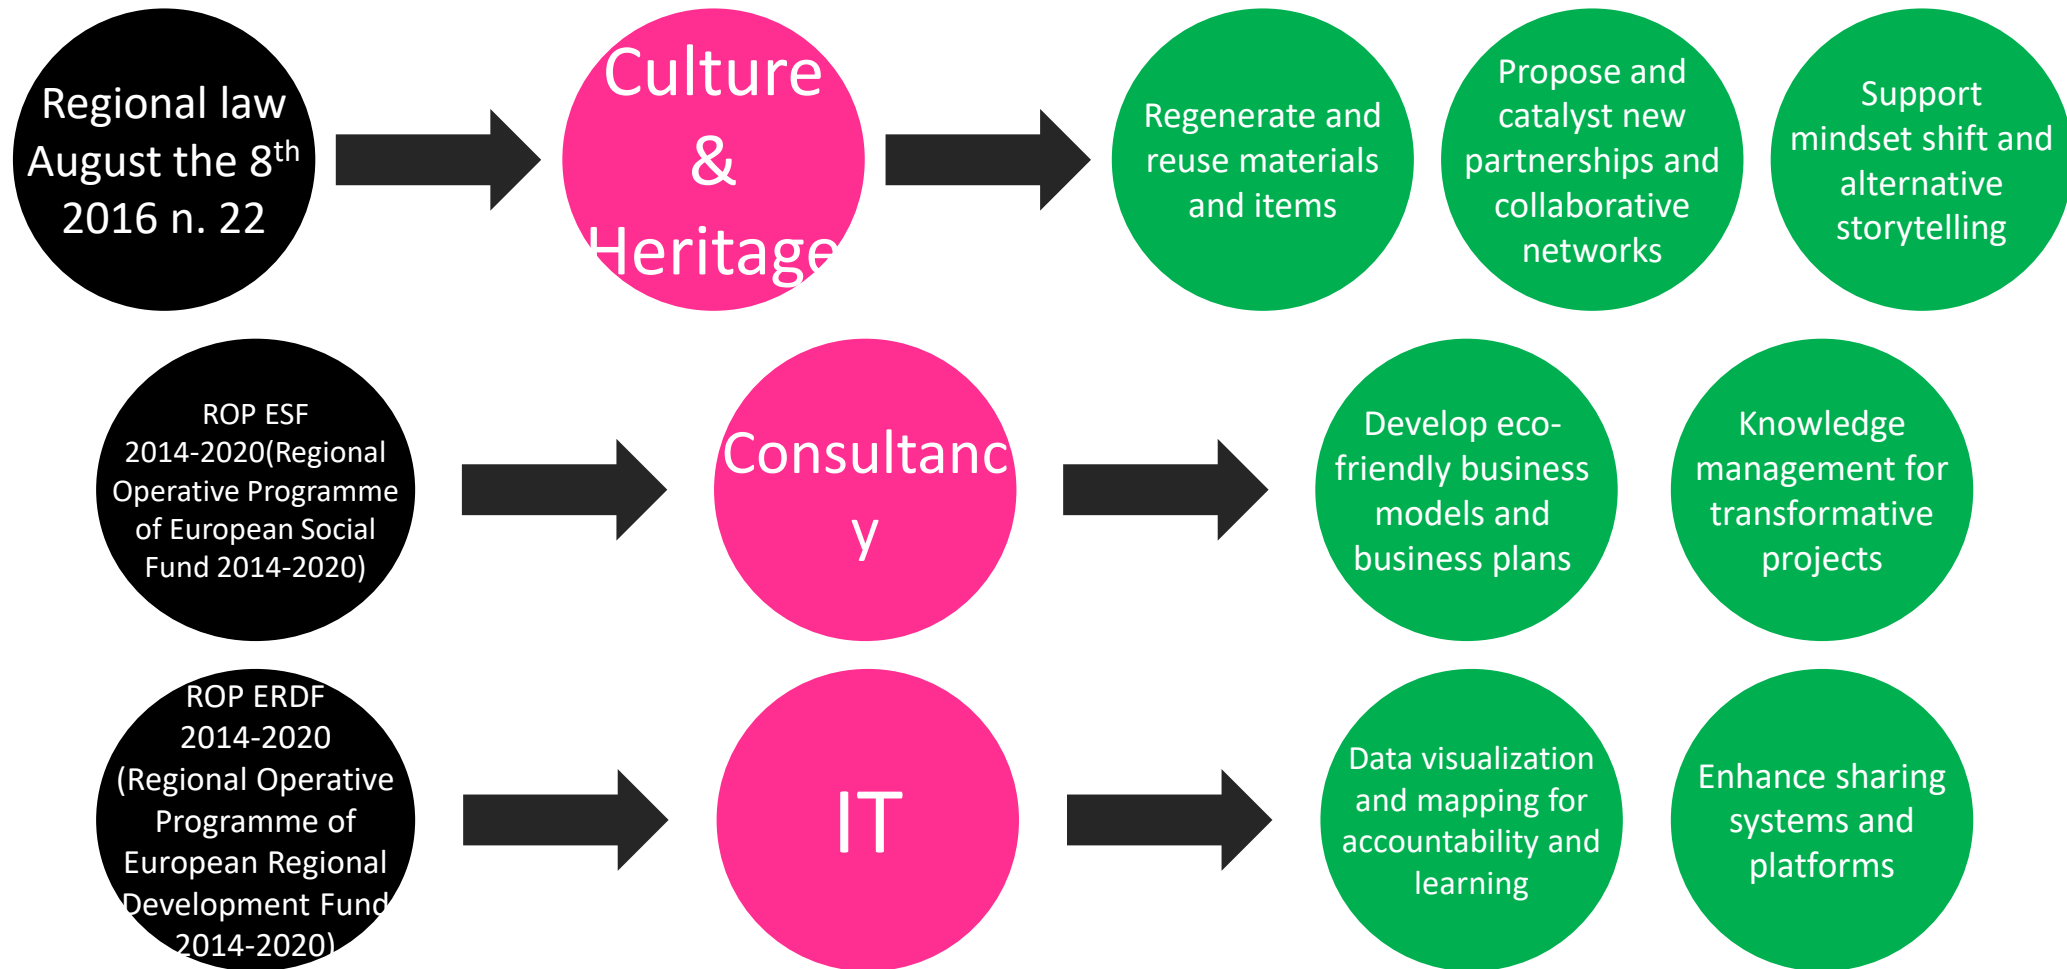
Regional law August the $8^{th}$ 2016 n. 22

Culture & Heritage

Regenerate and reuse materials and items

Propose and catalyst new partnerships and collaborative networks

Support mindset shift and alternative storytelling

ROP ESF 2014-2020(Regional Operative Programme of European Social Fund 2014-2020)

Consultanc y

Develop eco-friendly business models and business plans

Knowledge management for transformative projects

ROP ERDF 2014-2020 (Regional Operative Programme of European Regional Development Fund 2014-2020)

IT

Data visualization and mapping for accountability and learning

Enhance sharing systems and platforms